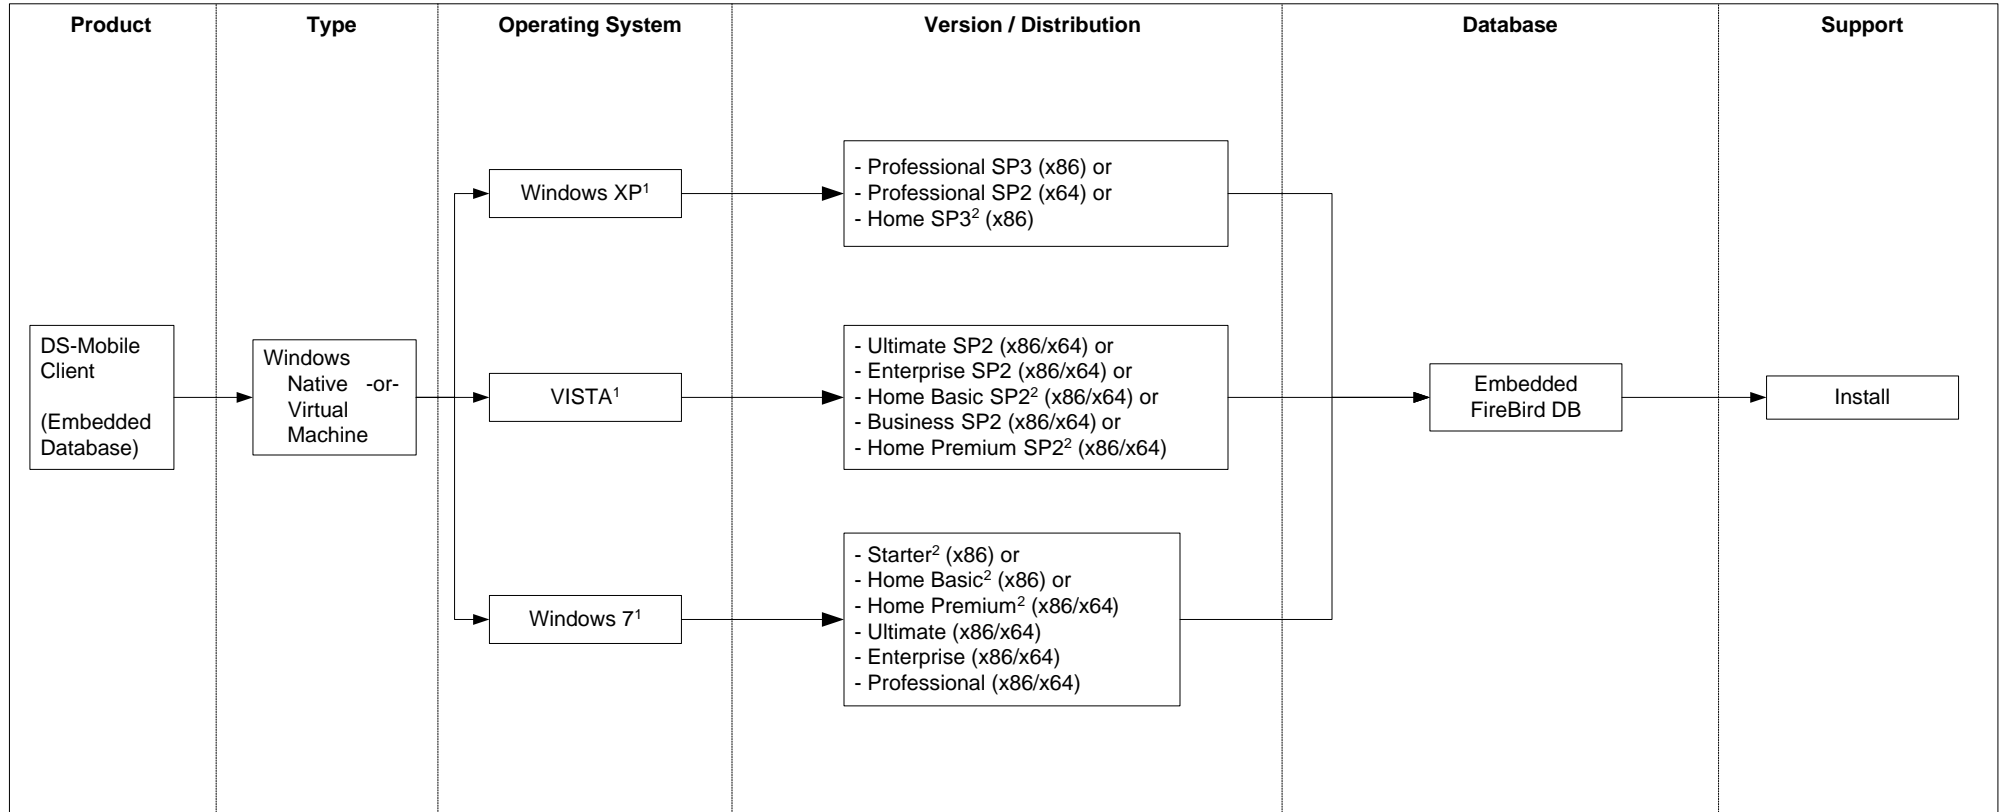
Product

Type

Operating System

Version / Distribution

Database

Support

DS-Mobile Client

(Embedded Database)

Windows Native -or- Virtual Machine

Windows XP$^1$

- Professional SP3 (x86) or
- Professional SP2 (x64) or
- Home SP3$^2$ (x86)

VISTA$^1$

- Ultimate SP2 (x86/x64) or
- Enterprise SP2 (x86/x64) or
- Home Basic SP2$^2$ (x86/x64) or
- Business SP2 (x86/x64) or
- Home Premium SP2$^2$ (x86/x64)

Windows 7$^1$

- Starter$^2$ (x86) or
- Home Basic$^2$ (x86) or
- Home Premium$^2$ (x86/x64)
- Ultimate (x86/x64)
- Enterprise (x86/x64)
- Professional (x86/x64)

Embedded FireBird DB

Install